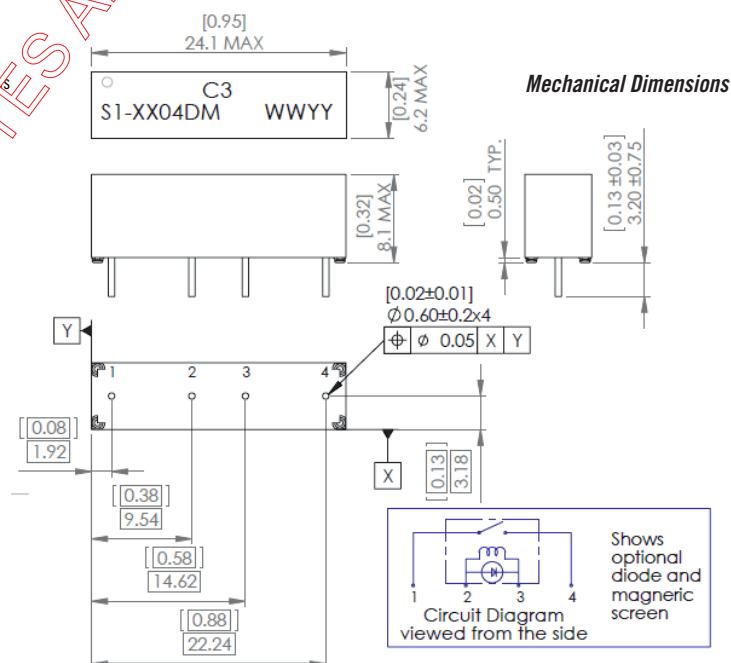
Mechanical Dimensions

[0.95]
24.1 MAX

C3
S1-XX04DM WWYY

[0.24]
6.2 MAX

[0.32]
8.1 MAX

[0.02]
0.50 TYP.

[0.13 ±0.03]
3.20 ±0.75

[0.02±0.01]
Ø0.60±0.2x4

Ø 0.05 X Y

Y

1 2 3 4

[0.08]
1.92

[0.38]
9.54

[0.58]
14.62

[0.88]
22.24

X

[0.13]
3.18

1 2 3 4
Circuit Diagram viewed from the side

Shows optional diode and magneric screen